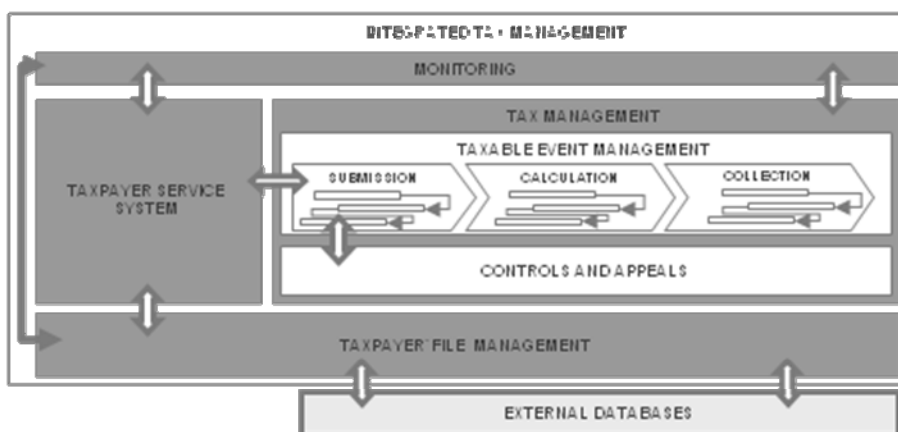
INTEGRATED TAX MANAGEMENT

MONITORING

TAXPAYER SERVICE SYSTEM

TAX MANAGEMENT

TAXABLE EVENT MANAGEMENT

SUBMISSION

CALCULATION

COLLECTION

CONTROLS AND APPEALS

TAXPAYER' FILE MANAGEMENT

EXTERNAL DATABASES